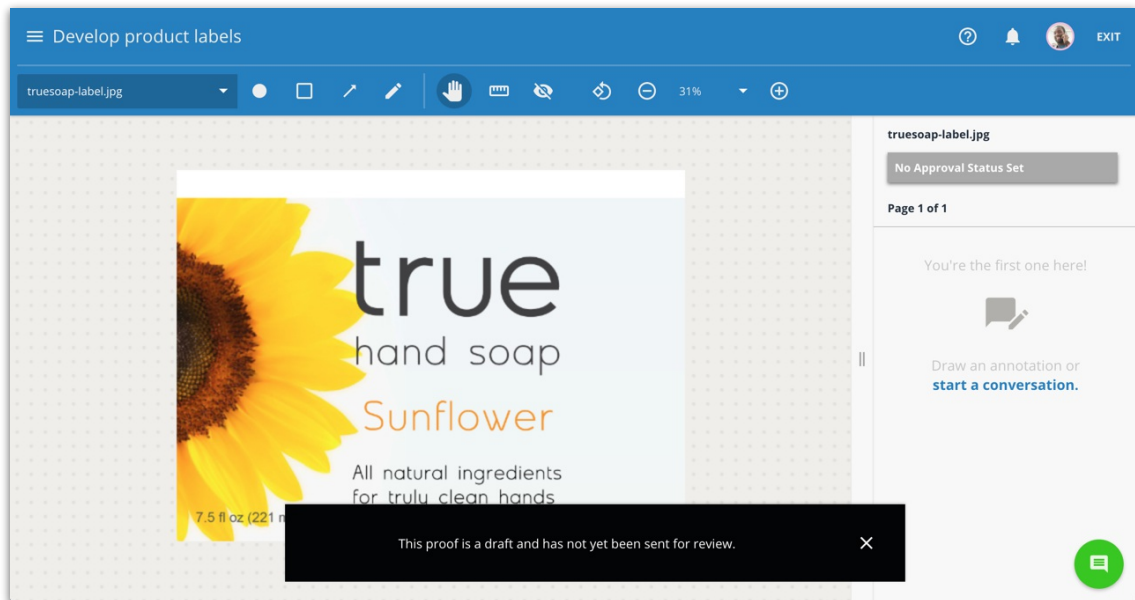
Develop product labels

EXIT

truesoap-label.jpg

31%

true
hand soap
Sunflower
All natural ingredients
for truly clean hands

7.5 fl oz (221 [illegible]

This proof is a draft and has not yet been sent for review.

truesoap-label.jpg

No Approval Status Set

Page 1 of 1

You're the first one here!

Draw an annotation or
start a conversation.